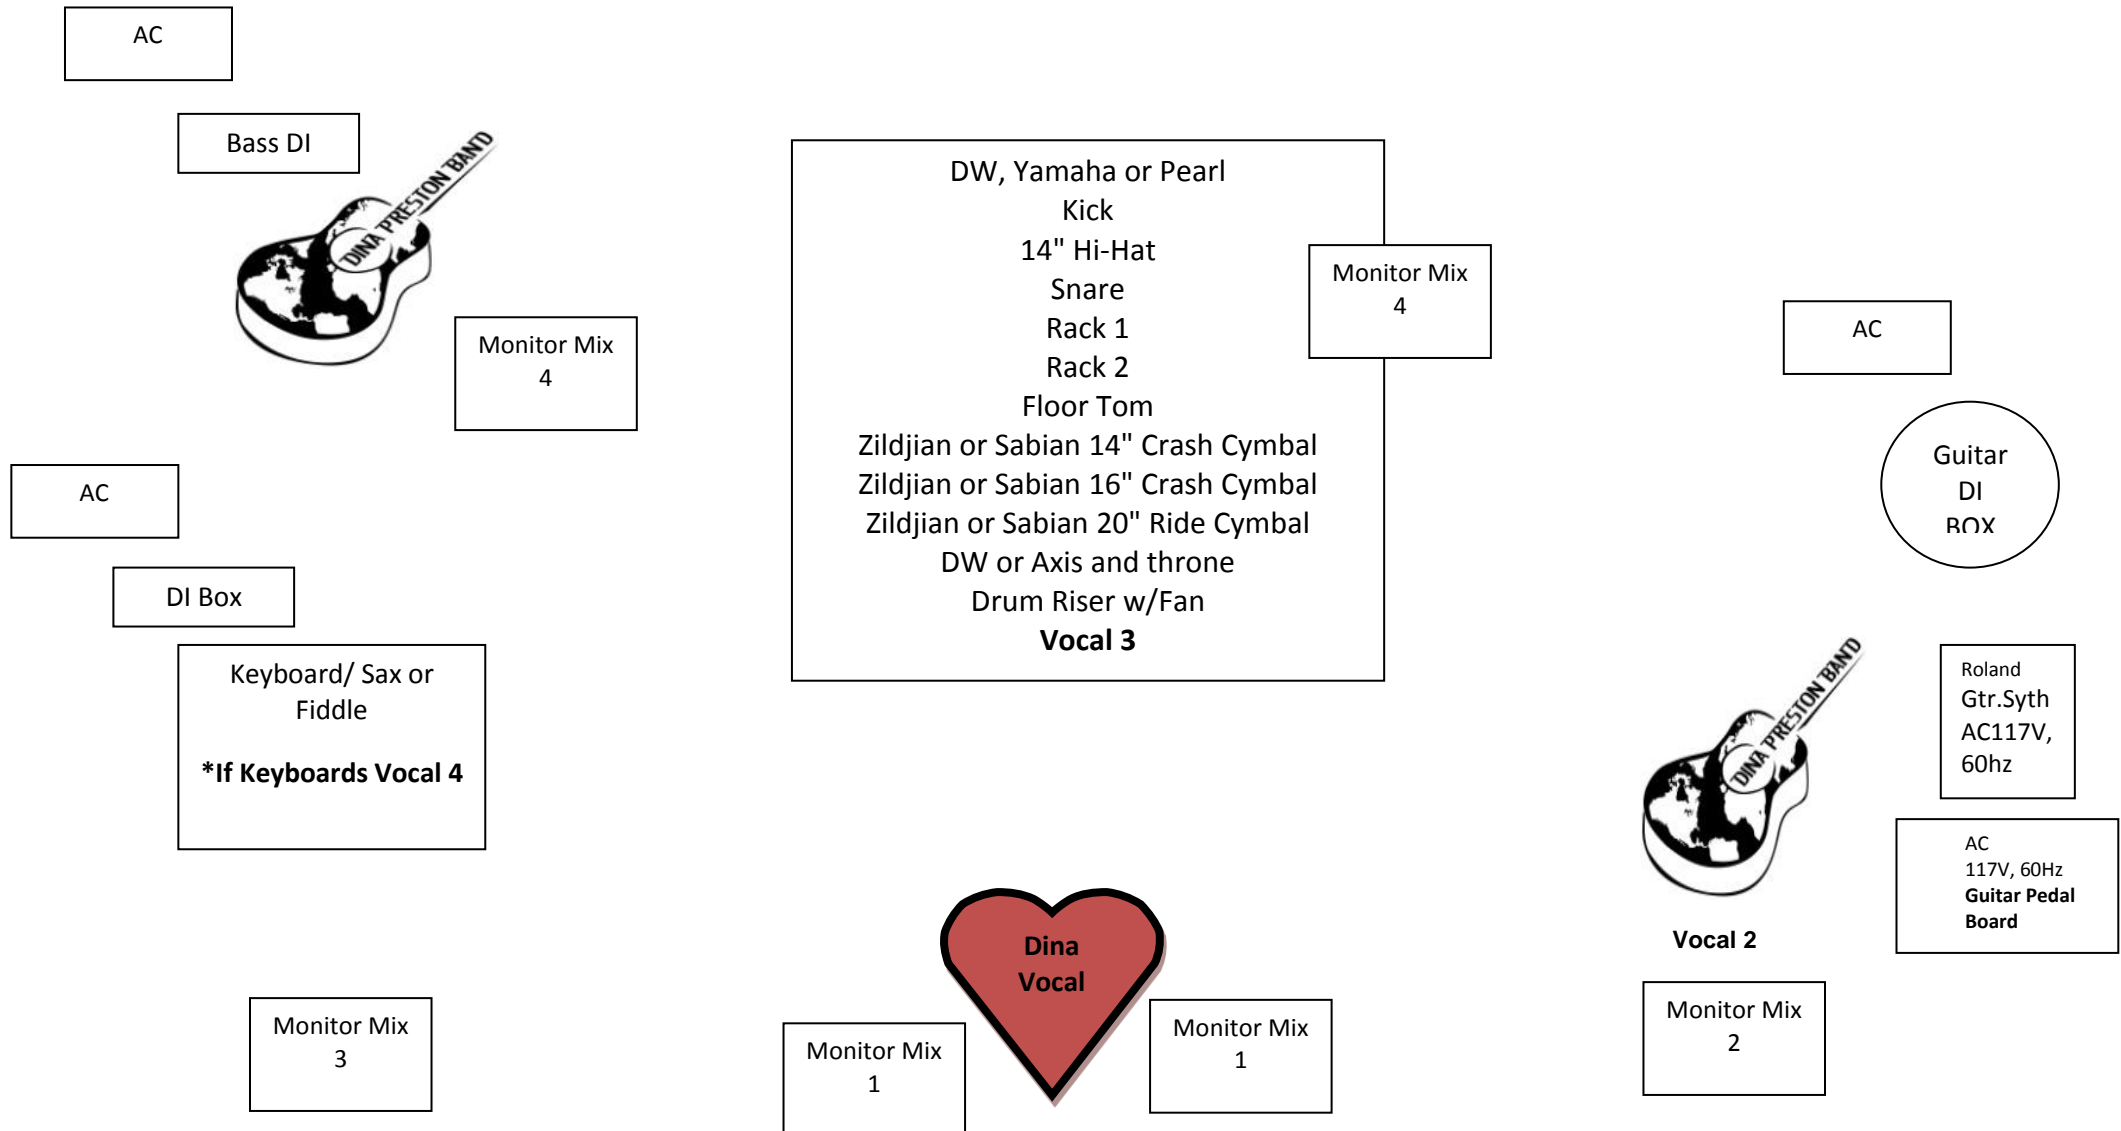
AC

Bass DI

DINA PRESTON BAND

Monitor Mix
4

AC

DI Box

Keyboard/ Sax or Fiddle

**\*If Keyboards Vocal 4**

Monitor Mix
3

DW, Yamaha or Pearl
Kick
14" Hi-Hat
Snare
Rack 1
Rack 2
Floor Tom
Zildjian or Sabian 14" Crash Cymbal
Zildjian or Sabian 16" Crash Cymbal
Zildjian or Sabian 20" Ride Cymbal
DW or Axis and throne
Drum Riser w/Fan
**Vocal 3**

Monitor Mix
4

Dina
Vocal

Monitor Mix
1

Monitor Mix
1

AC

Guitar
DI
BOX

DINA PRESTON BAND

Roland
Gtr.Syth
AC117V,
60hz

AC
117V, 60Hz
**Guitar Pedal Board**

**Vocal 2**

Monitor Mix
2